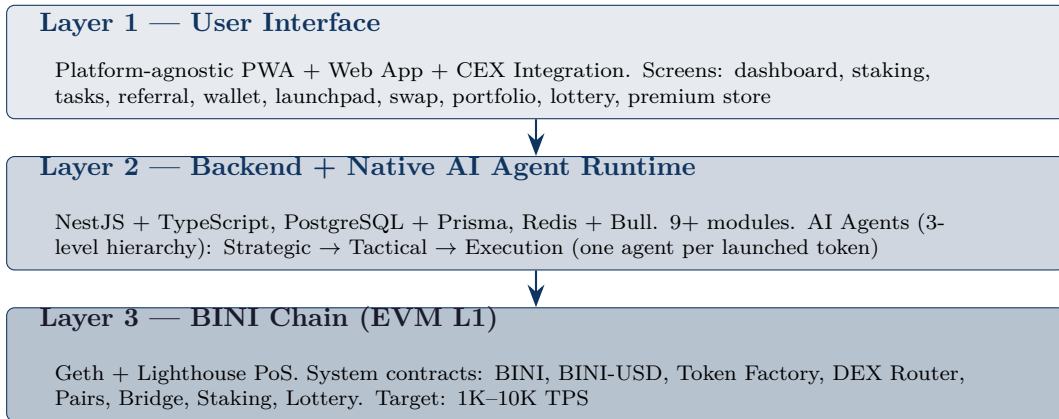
Layer 1 — User Interface

Platform-agnostic PWA + Web App + CEX Integration. Screens: dashboard, staking, tasks, referral, wallet, launchpad, swap, portfolio, lottery, premium store

Layer 2 — Backend + Native AI Agent Runtime

NestJS + TypeScript, PostgreSQL + Prisma, Redis + Bull. 9+ modules. AI Agents (3-level hierarchy): Strategic → Tactical → Execution (one agent per launched token)

Layer 3 — BINI Chain (EVM L1)

Geth + Lighthouse PoS. System contracts: BINI, BINI-USD, Token Factory, DEX Router, Pairs, Bridge, Staking, Lottery. Target: 1K–10K TPS